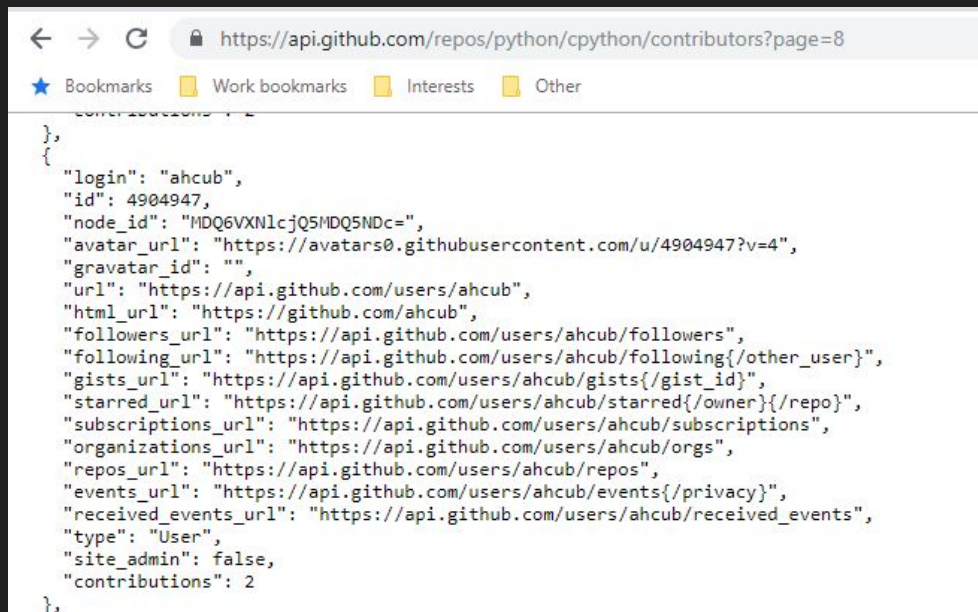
https://api.github.com/repos/python/cpython/contributors?page=8

Bookmarks Work bookmarks Interests Other

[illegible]
},
{
"login": "ahcub",
"id": 4904947,
"node_id": "MDQ6VXNlcjQ5MDQ5NDc=",
"avatar_url": "https://avatars0.githubusercontent.com/u/4904947?v=4",
"gravatar_id": "",
"url": "https://api.github.com/users/ahcub",
"html_url": "https://github.com/ahcub",
"followers_url": "https://api.github.com/users/ahcub/followers",
"following_url": "https://api.github.com/users/ahcub/following{/other_user}",
"gists_url": "https://api.github.com/users/ahcub/gists{/gist_id}",
"starred_url": "https://api.github.com/users/ahcub/starred{/owner}{/repo}",
"subscriptions_url": "https://api.github.com/users/ahcub/subscriptions",
"organizations_url": "https://api.github.com/users/ahcub/orgs",
"repos_url": "https://api.github.com/users/ahcub/repos",
"events_url": "https://api.github.com/users/ahcub/events{/privacy}",
"received_events_url": "https://api.github.com/users/ahcub/received_events",
"type": "User",
"site_admin": false,
"contributions": 2
},